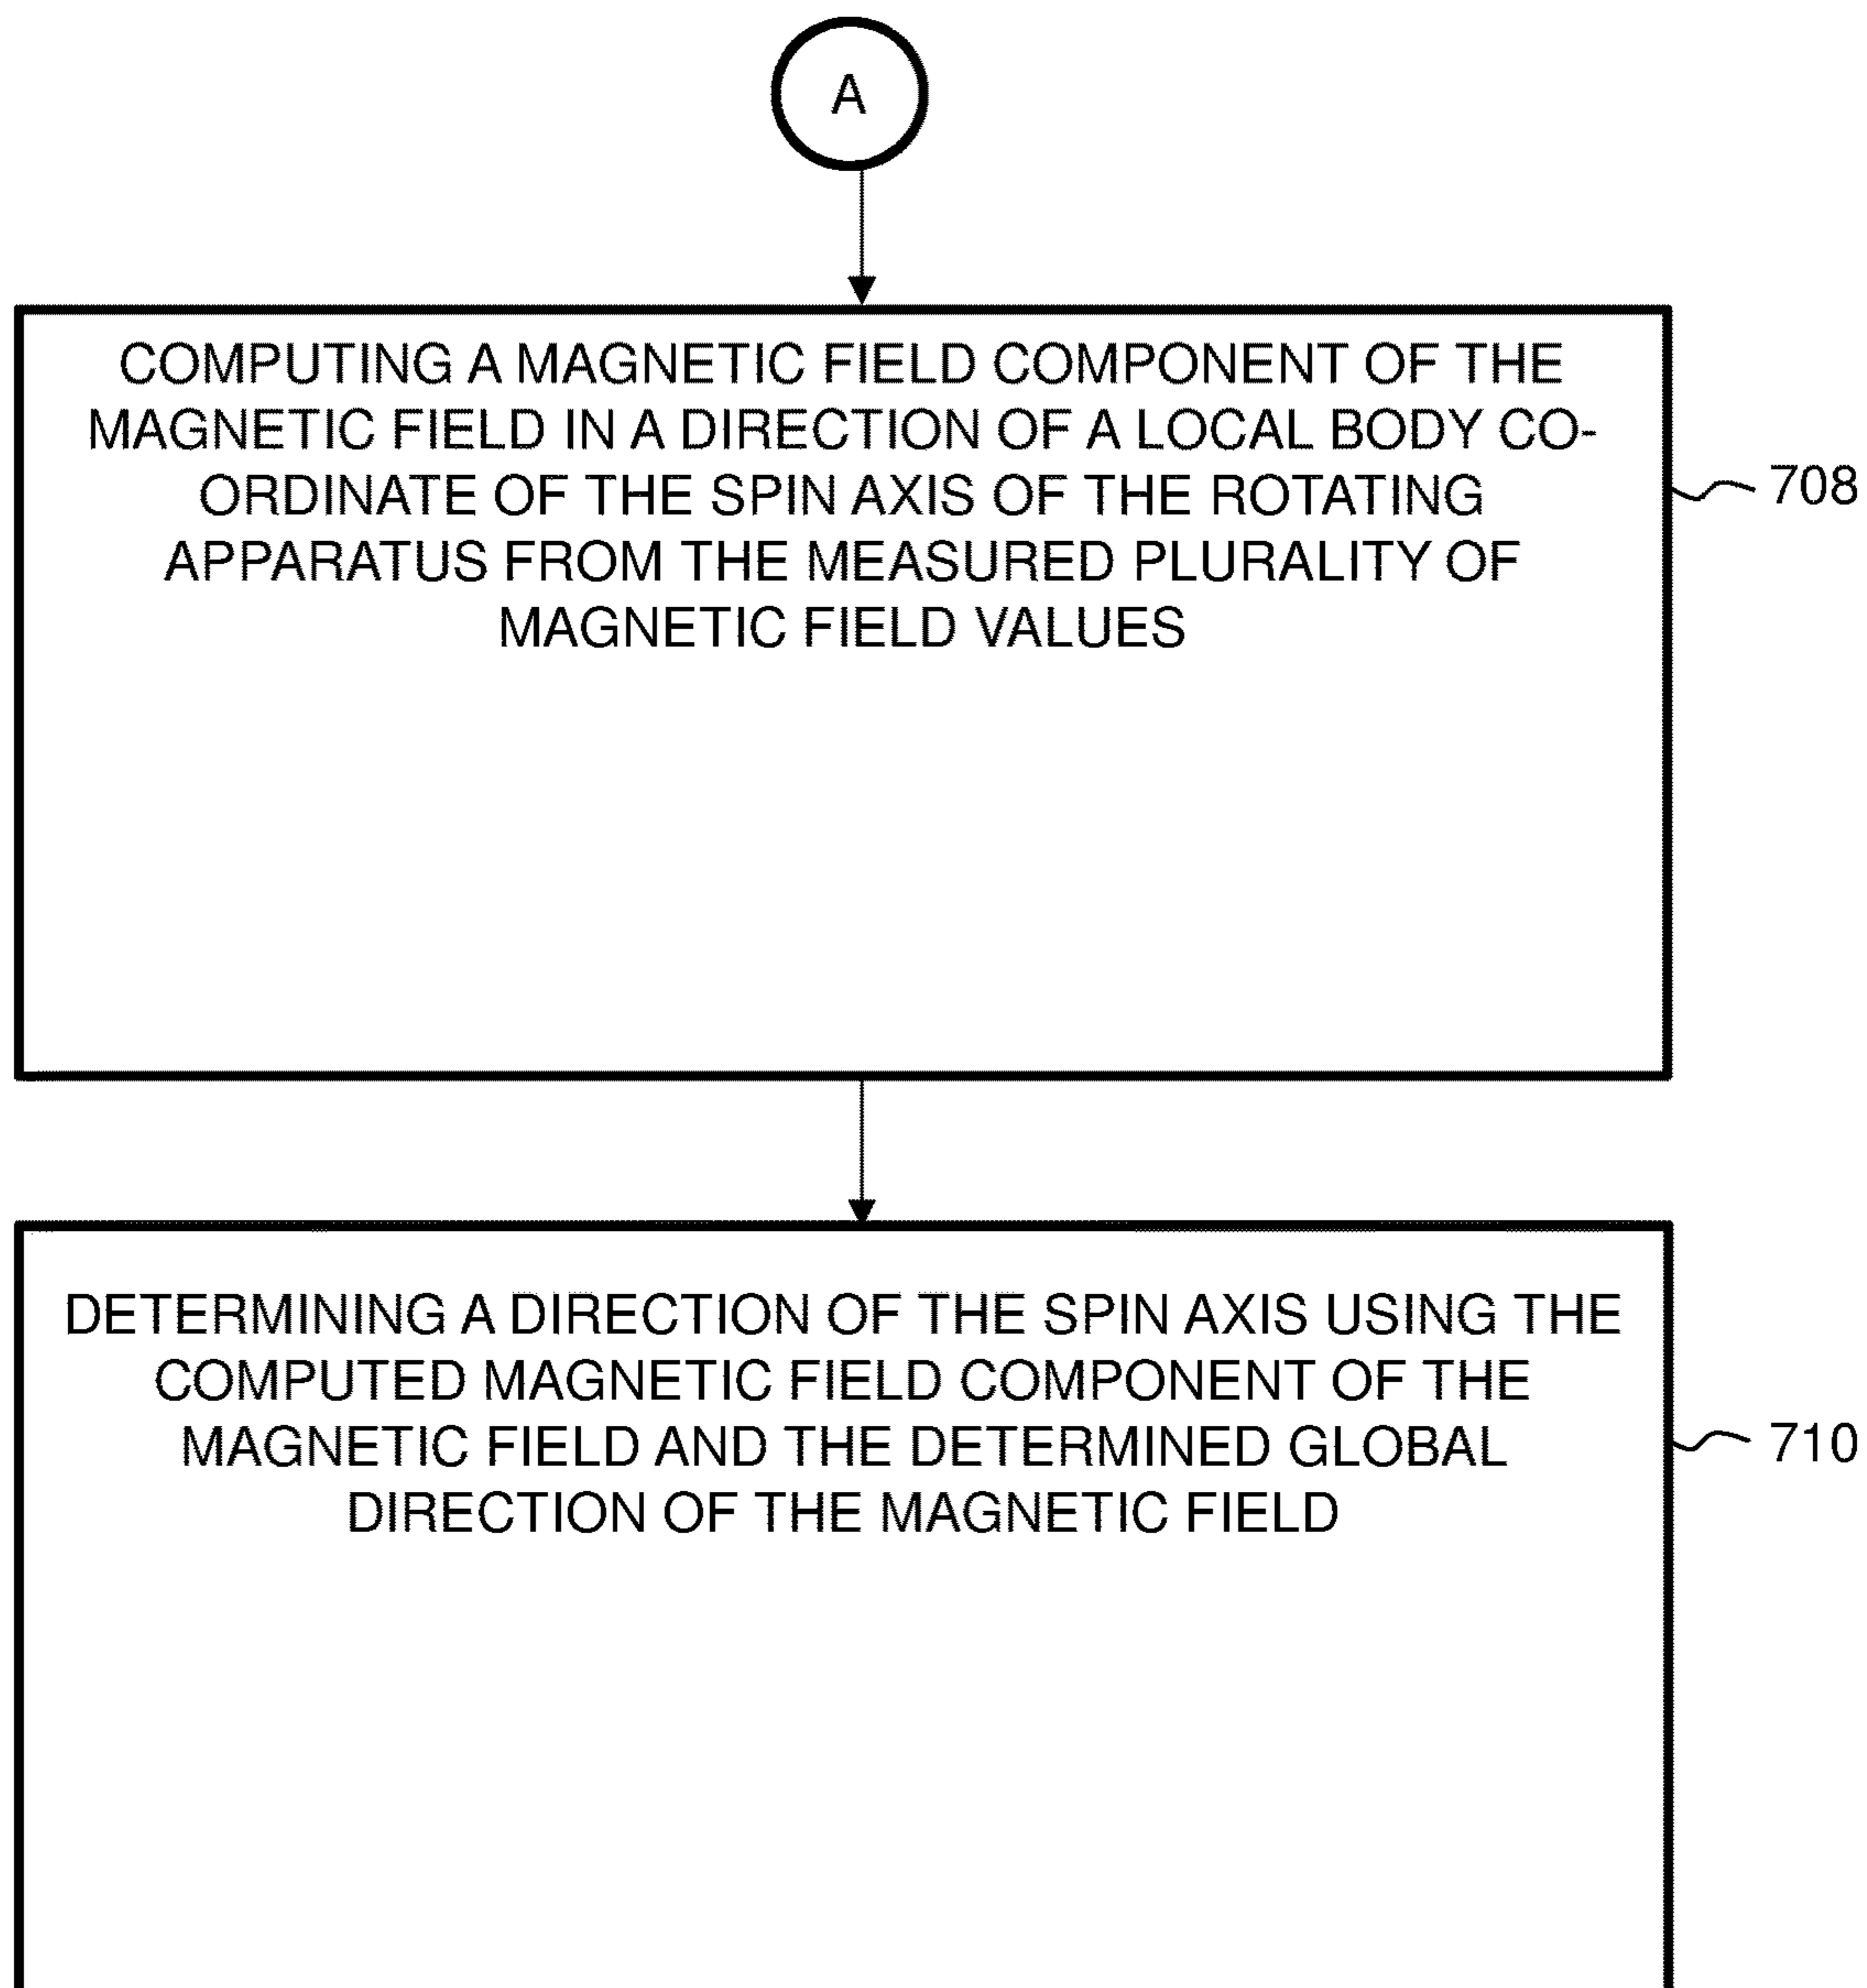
A

COMPUTING A MAGNETIC FIELD COMPONENT OF THE MAGNETIC FIELD IN A DIRECTION OF A LOCAL BODY CO-ORDINATE OF THE SPIN AXIS OF THE ROTATING APPARATUS FROM THE MEASURED PLURALITY OF MAGNETIC FIELD VALUES

708

DETERMINING A DIRECTION OF THE SPIN AXIS USING THE COMPUTED MAGNETIC FIELD COMPONENT OF THE MAGNETIC FIELD AND THE DETERMINED GLOBAL DIRECTION OF THE MAGNETIC FIELD

710